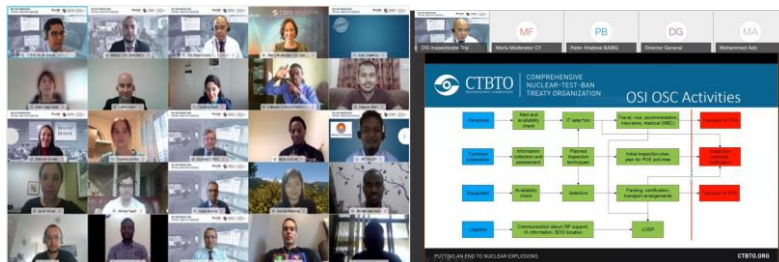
MF
PB
DG
MA

OSI Inspectorate Trai
Maria Moderator CY
Peter Ahabwe BABG
Director General
Mohammed Ado

CTBTO PREPARATORY COMMISSION
COMPREHENSIVE NUCLEAR-TEST-BAN TREATY ORGANIZATION

OSI OSC Activities

Personnel
Alert and availability check
IT selection
Travel, visa, accommodation, insurance, medical (MBC)
Transport to POE

Technical preparation
Information collection and assessment
Planned inspection techniques
Initial inspection plan, plan for POE activities
Inspection mandate finalization

Equipment
Availability check
Selection
Packing, certification, transport arrangements
Transport to POE

Logistics
Communication about ISP support, IA information, BOO location
LOSP

PUTTING AN END TO NUCLEAR EXPLOSIONS
CTBTO.ORG